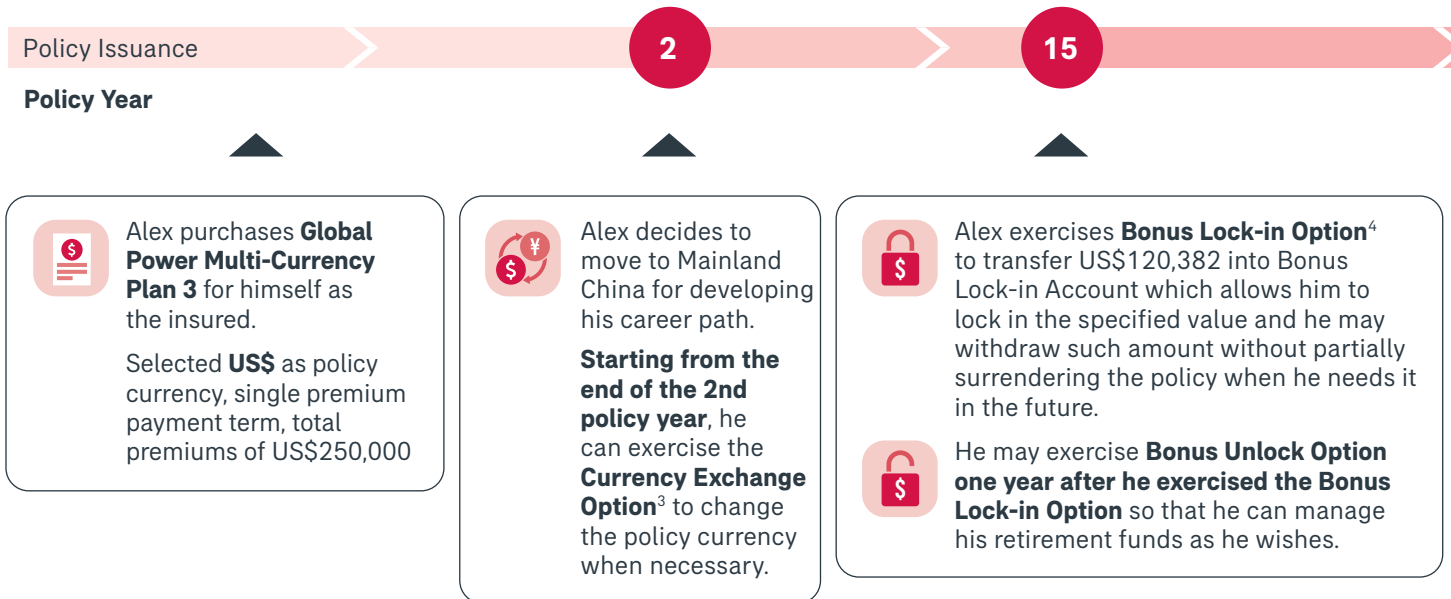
Policy Issuance

2

15

Policy Year

Alex purchases Global Power Multi-Currency Plan 3 for himself as the insured.

Selected US$ as policy currency, single premium payment term, total premiums of US$250,000

Alex decides to move to Mainland China for developing his career path.

Starting from the end of the 2nd policy year, he can exercise the Currency Exchange Option$^3$ to change the policy currency when necessary.

Alex exercises Bonus Lock-in Option$^4$ to transfer US$120,382 into Bonus Lock-in Account which allows him to lock in the specified value and he may withdraw such amount without partially surrendering the policy when he needs it in the future.

He may exercise Bonus Unlock Option one year after he exercised the Bonus Lock-in Option so that he can manage his retirement funds as he wishes.